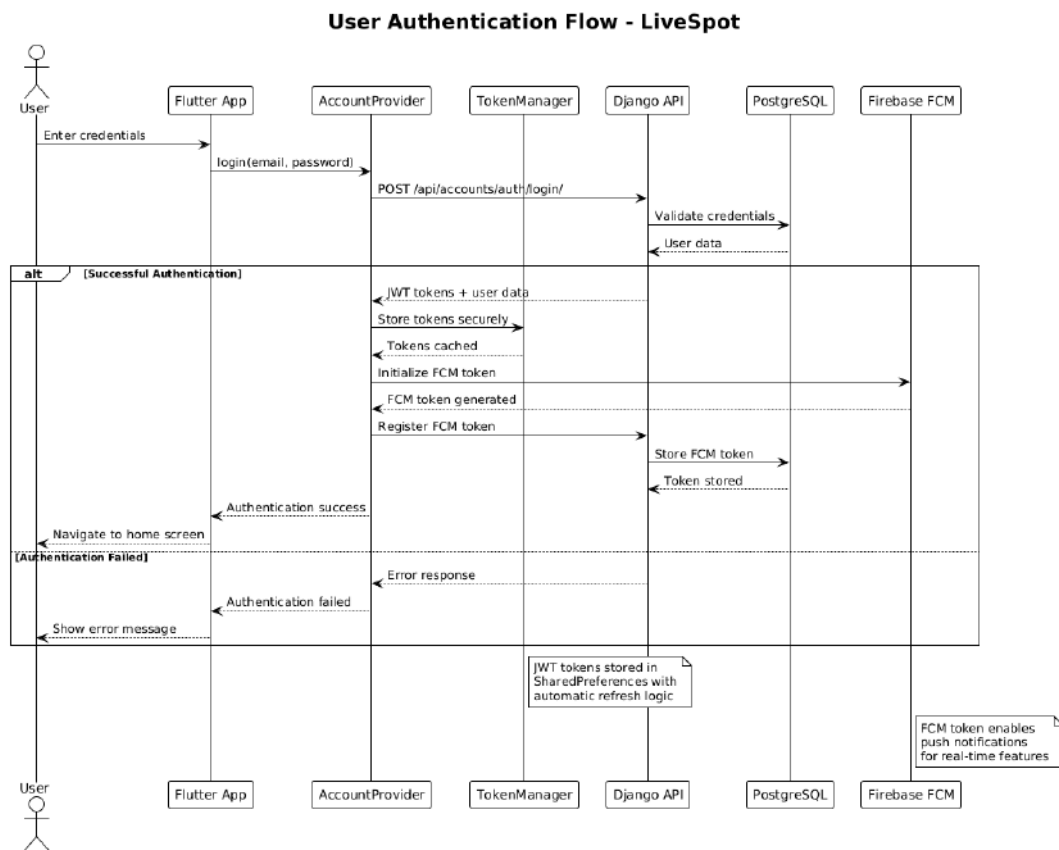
User Authentication Flow - LiveSpot

User
Flutter App
AccountProvider
TokenManager
Django API
PostgreSQL
Firebase FCM

Enter credentials
login(email, password)
POST /api/accounts/auth/login/
Validate credentials
User data

alt [Successful Authentication]
JWT tokens + user data
Store tokens securely
Tokens cached
Initialize FCM token
FCM token generated
Register FCM token
Store FCM token
Token stored
Authentication success
Navigate to home screen

[Authentication Failed]
Error response
Authentication failed
Show error message

JWT tokens stored in SharedPreferences with automatic refresh logic

FCM token enables push notifications for real-time features

User
Flutter App
AccountProvider
TokenManager
Django API
PostgreSQL
Firebase FCM